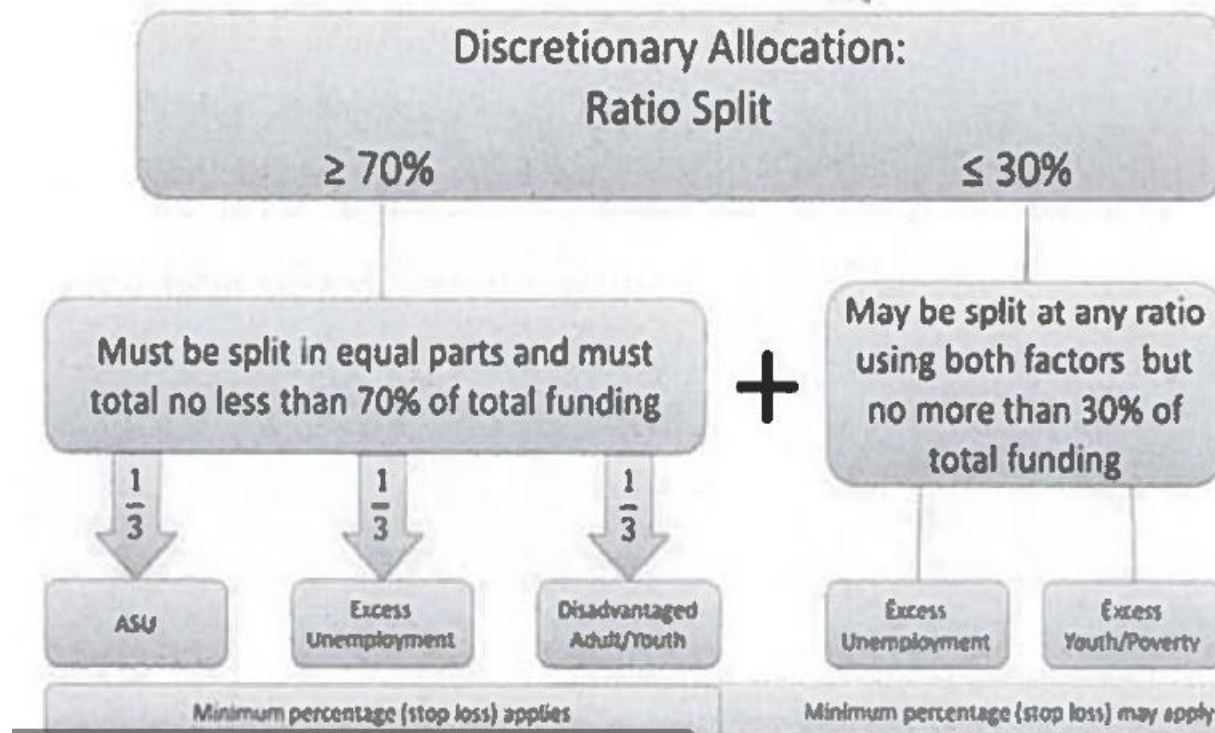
Discretionary Allocation:
Ratio Split

≥ 70%

≤ 30%

Must be split in equal parts and must total no less than 70% of total funding

+

May be split at any ratio using both factors but no more than 30% of total funding

$\frac{1}{3}$

$\frac{1}{3}$

$\frac{1}{3}$

ASU

Excess Unemployment

Disadvantaged Adult/Youth

Excess Unemployment

Excess Youth/Poverty

Minimum percentage (stop loss) applies

Minimum percentage (stop loss) may apply